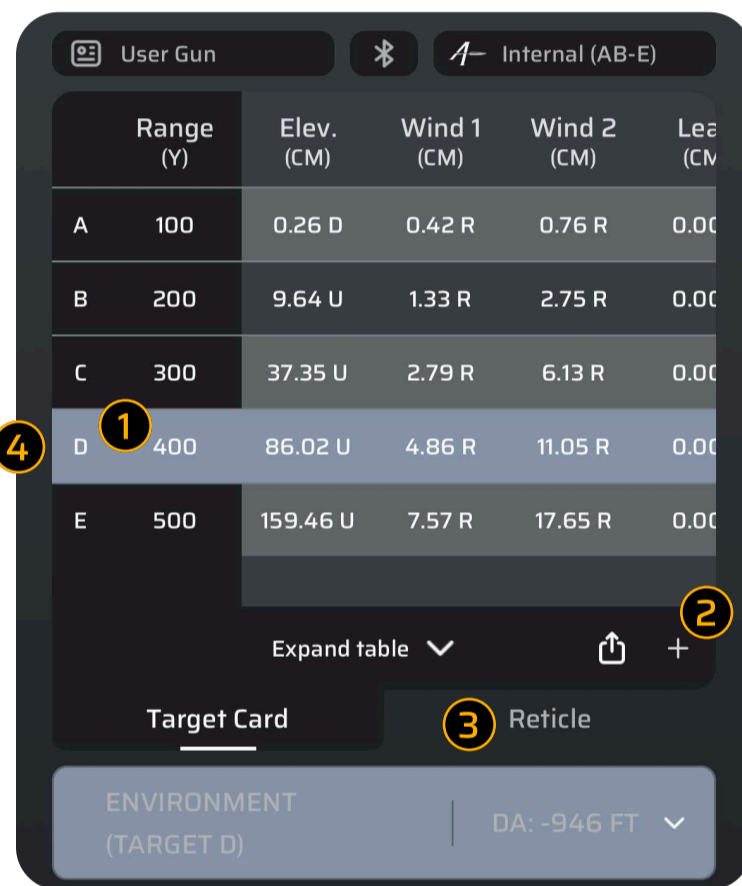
User Gun

Internal (AB-E)

| | Range (Y) | Elev. (CM) | Wind 1 (CM) | Wind 2 (CM) | Lea (CM |
|---|---|---|---|---|---|
| A | 100 | 0.26 D | 0.42 R | 0.76 R | 0.0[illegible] |
| B | 200 | 9.64 U | 1.33 R | 2.75 R | 0.0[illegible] |
| C | 300 | 37.35 U | 2.79 R | 6.13 R | 0.0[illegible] |
| D | 400 | 86.02 U | 4.86 R | 11.05 R | 0.0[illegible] |
| E | 500 | 159.46 U | 7.57 R | 17.65 R | 0.0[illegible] |

1

4

2

Expand table

+

Target Card

3

Reticle

ENVIRONMENT (TARGET D)

DA: -946 FT